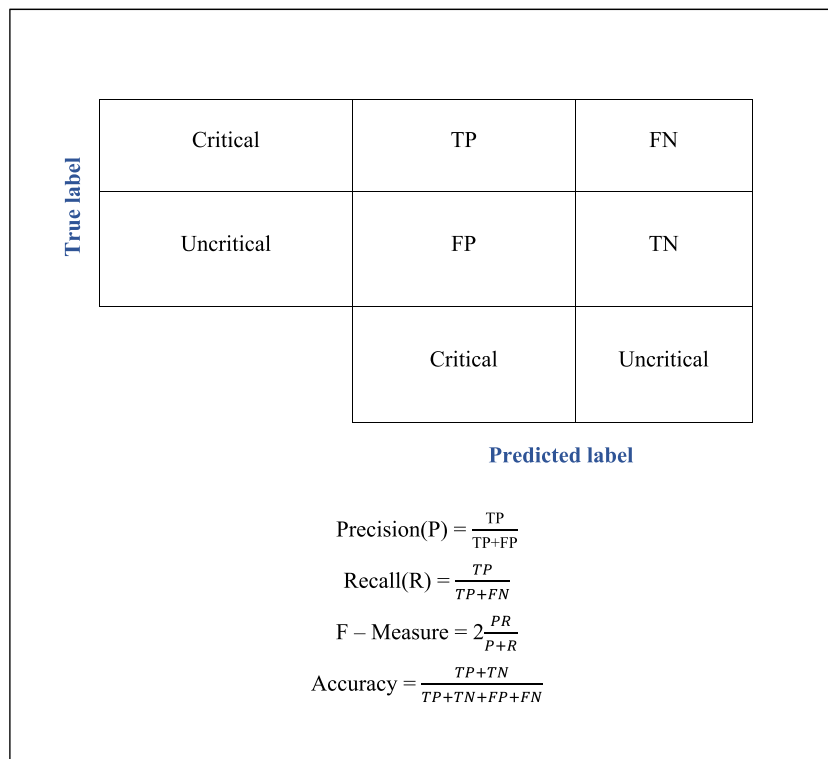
True label

| Critical | TP | FN |
|---|---|---|
| Uncritical | FP | TN |
| | Critical | Uncritical |

Predicted label

Precision(P) = $\frac{\text{TP}}{\text{TP+FP}}$

Recall(R) = $\frac{TP}{TP+FN}$

F – Measure = $2\frac{PR}{P+R}$

Accuracy = $\frac{TP+TN}{TP+TN+FP+FN}$